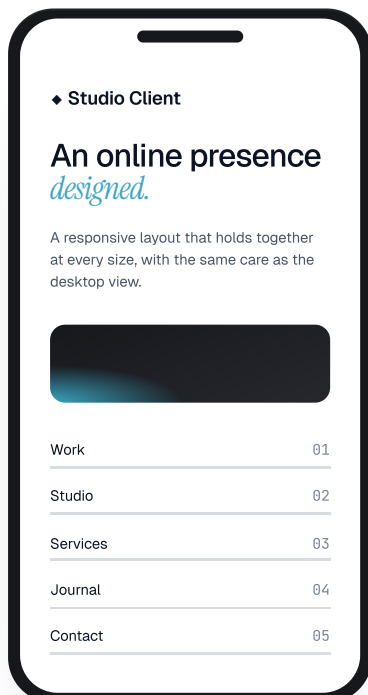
◆ Studio Client

An online presence *designed.*

A responsive layout that holds together at every size, with the same care as the desktop view.

| | |
|---|---|
| Work | 01 |
| Studio | 02 |
| Services | 03 |
| Journal | 04 |
| Contact | 05 |